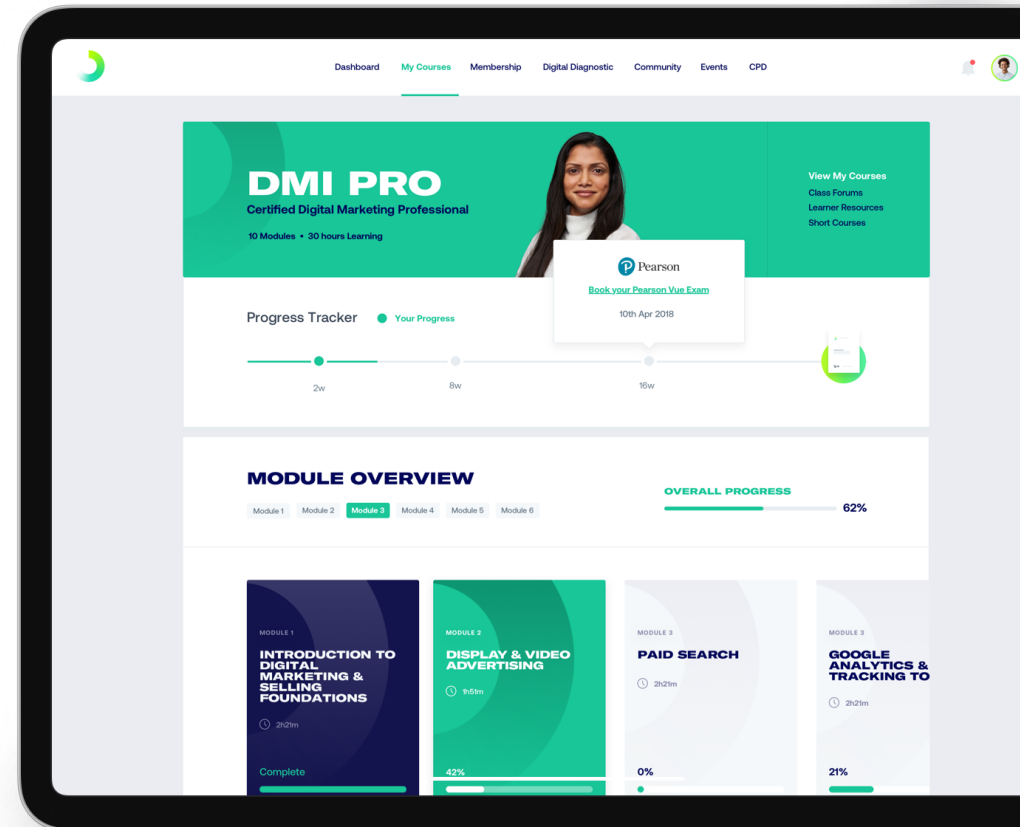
Dashboard My Courses Membership Digital Diagnostic Community Events CPD

DMI PRO
Certified Digital Marketing Professional
10 Modules • 30 hours Learning

View My Courses
Class Forums
Learner Resources
Short Courses

Pearson
Book your Pearson Vue Exam
10th Apr 2018

Progress Tracker
Your Progress
2w
8w
16w

MODULE OVERVIEW
Module 1 Module 2 Module 3 Module 4 Module 5 Module 6

OVERALL PROGRESS
62%

MODULE 1
INTRODUCTION TO DIGITAL MARKETING & SELLING FOUNDATIONS
2h21m
Complete

MODULE 2
DISPLAY & VIDEO ADVERTISING
1h51m
42%

MODULE 3
PAID SEARCH
2h21m
0%

MODULE 3
GOOGLE ANALYTICS & TRACKING TO
2h21m
21%